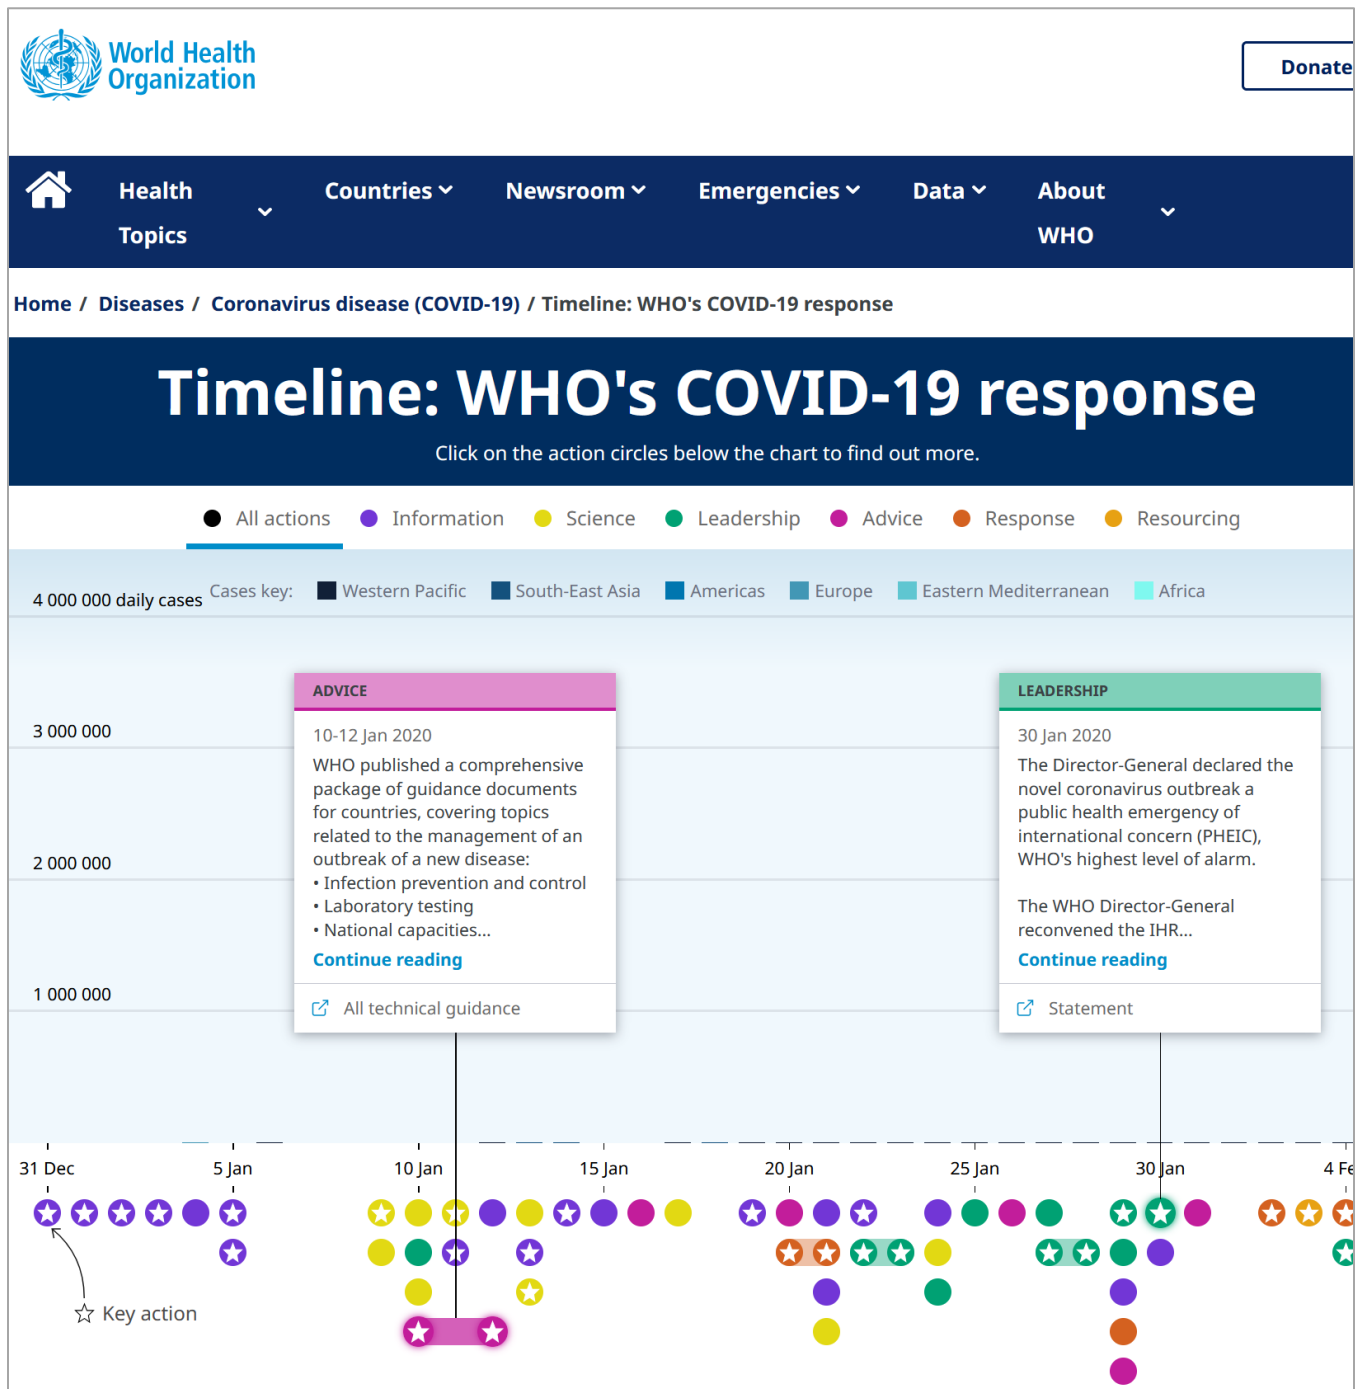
World Health Organization

Donate

Health Topics
Countries
Newsroom
Emergencies
Data
About WHO

Home / Diseases / Coronavirus disease (COVID-19) / Timeline: WHO's COVID-19 response

Timeline: WHO's COVID-19 response

Click on the action circles below the chart to find out more.

All actions
Information
Science
Leadership
Advice
Response
Resourcing

4 000 000 daily cases
Cases key: Western Pacific South-East Asia Americas Europe Eastern Mediterranean Africa

3 000 000
2 000 000
1 000 000

ADVICE
10-12 Jan 2020
WHO published a comprehensive package of guidance documents for countries, covering topics related to the management of an outbreak of a new disease:
• Infection prevention and control
• Laboratory testing
• National capacities...
Continue reading
All technical guidance

LEADERSHIP
30 Jan 2020
The Director-General declared the novel coronavirus outbreak a public health emergency of international concern (PHEIC), WHO's highest level of alarm.

The WHO Director-General reconvened the IHR...
Continue reading
Statement

31 Dec
5 Jan
10 Jan
15 Jan
20 Jan
25 Jan
30 Jan
4 Fe

Key action